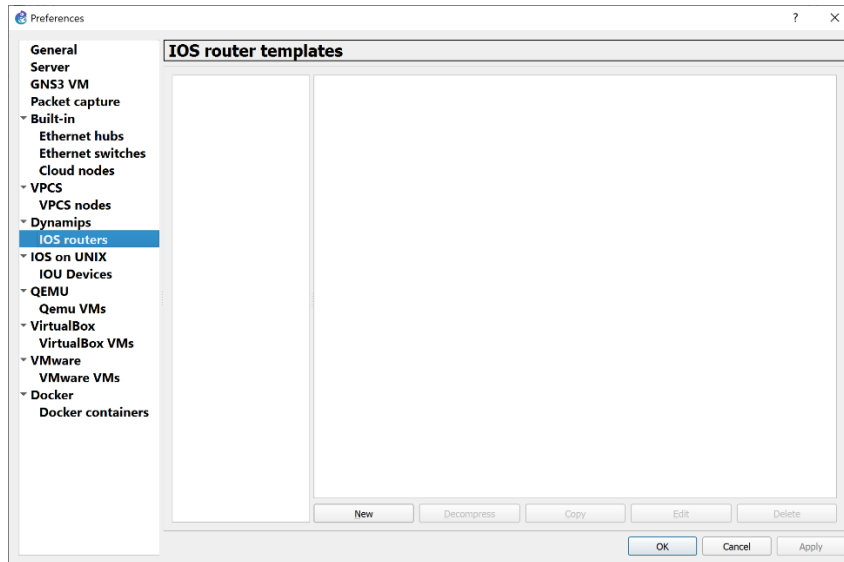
Preferences
?
×

General
Server
GNS3 VM
Packet capture
Built-in
Ethernet hubs
Ethernet switches
Cloud nodes
VPCS
VPCS nodes
Dynamips
IOS routers
IOS on UNIX
IOU Devices
QEMU
Qemu VMs
VirtualBox
VirtualBox VMs
VMware
VMware VMs
Docker
Docker containers

IOS router templates

New
Decompress
Copy
Edit
Delete

OK
Cancel
Apply